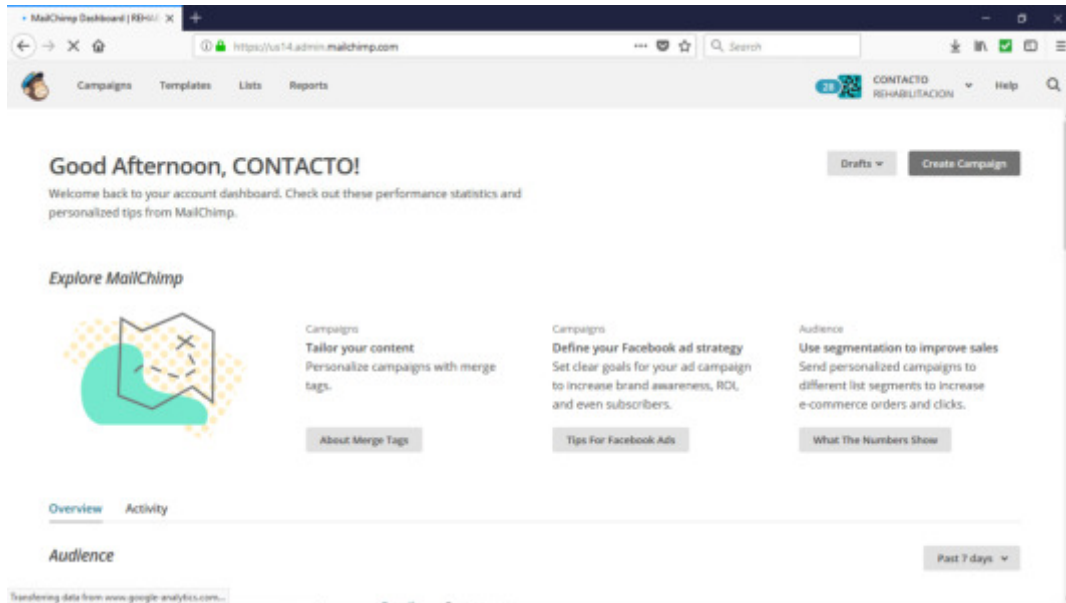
MailChimp Dashboard | REHA ×

https://us14.admin.mailchimp.com

Search

Campaigns Templates Lists Reports

28 CONTACTO REHABILITACION Help

Good Afternoon, CONTACTO!

Welcome back to your account dashboard. Check out these performance statistics and personalized tips from MailChimp.

Drafts Create Campaign

Explore MailChimp

Campaigns
Tailor your content
Personalize campaigns with merge tags.

About Merge Tags

Campaigns
Define your Facebook ad strategy
Set clear goals for your ad campaign to increase brand awareness, ROI, and even subscribers.

Tips For Facebook Ads

Audience
Use segmentation to improve sales
Send personalized campaigns to different list segments to increase e-commerce orders and clicks.

What The Numbers Show

Overview Activity

Audience

Past 7 days

Transferring data from www.google-analytics.com...